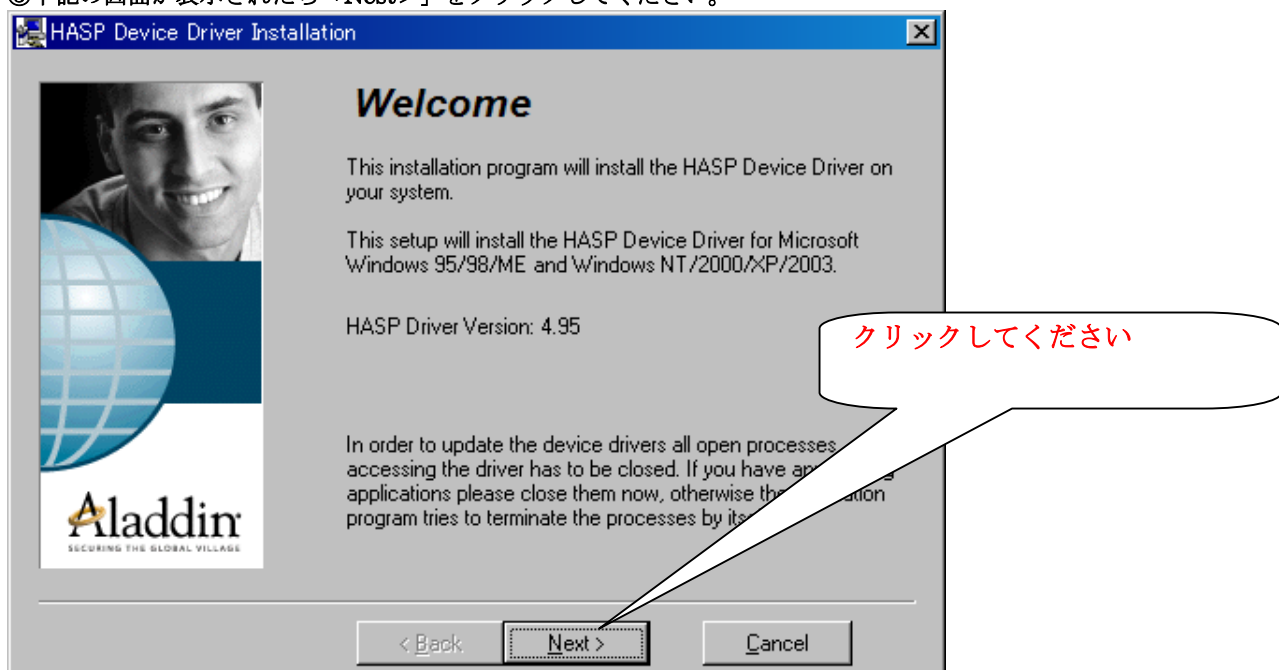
HASP Device Driver Installation

Welcome

This installation program will install the HASP Device Driver on your system.

This setup will install the HASP Device Driver for Microsoft Windows 95/98/ME and Windows NT/2000/XP/2003.

HASP Driver Version: 4.95

クリックしてください

In order to update the device drivers all open processes accessing the driver has to be closed. If you have an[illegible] applications please close them now, otherwise the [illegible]allation program tries to terminate the processes by its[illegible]

Aladdin
SECURING THE GLOBAL VILLAGE

< Back
Next >
Cancel